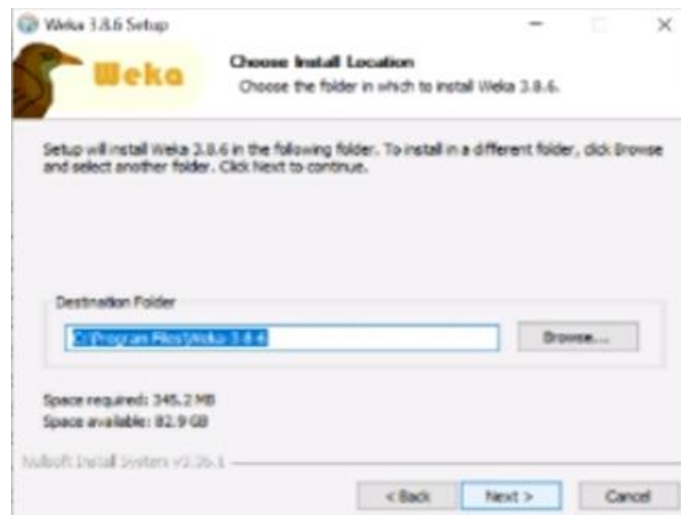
Weka 3.8.6 Setup

Weka

Choose Install Location

Choose the folder in which to install Weka 3.8.6.

Setup will install Weka 3.8.6 in the following folder. To install in a different folder, click Browse and select another folder. Click Next to continue.

Destination Folder

C:\Program Files\Weka-3-8-6

Browse...

Space required: 345.2 MB
Space available: 82.9 GB

Nullsoft Install System v2.26.1

< Back

Next >

Cancel